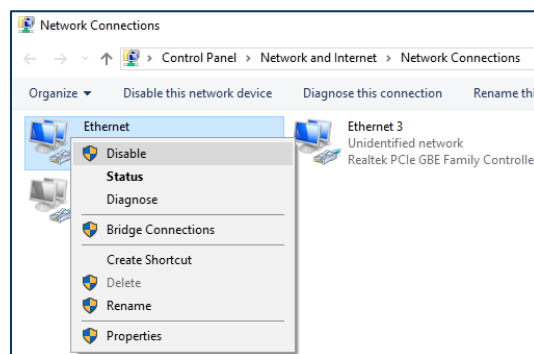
Network Connections

Control Panel > Network and Internet > Network Connections

Organize ▾ Disable this network device Diagnose this connection Rename thi

Ethernet

Ethernet 3
Unidentified network
Realtek PCIe GBE Family Controlle

Disable
Status
Diagnose
Bridge Connections
Create Shortcut
Delete
Rename
Properties